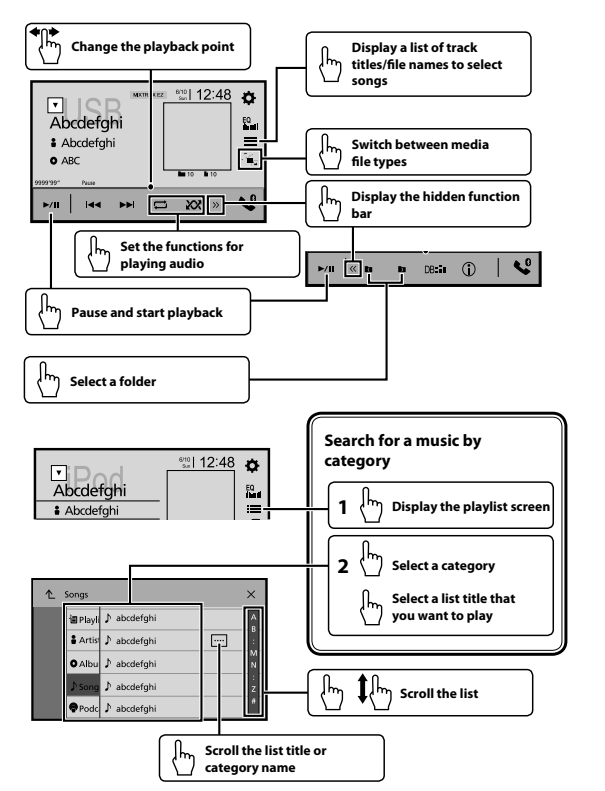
Change the playback point

Display a list of track titles/file names to select songs

USB
MIXTRAX EZ
6/10 Sun
12:48
Abcdefghi
Abcdefghi
ABC
EQ
9999'99"
Pause
10
10

Switch between media file types

Display the hidden function bar

Set the functions for playing audio

Pause and start playback

Select a folder

iPod
6/10 Sun
12:48
Abcdefghi
Abcdefghi
EQ

Search for a music by category

1 Display the playlist screen

2 Select a category

Select a list title that you want to play

Songs
Playli
Artis
Albu
Song
Podc
abcdefghi
abcdefghi
abcdefghi
abcdefghi
abcdefghi
A
B
M
N
Z
#

Scroll the list

Scroll the list title or category name